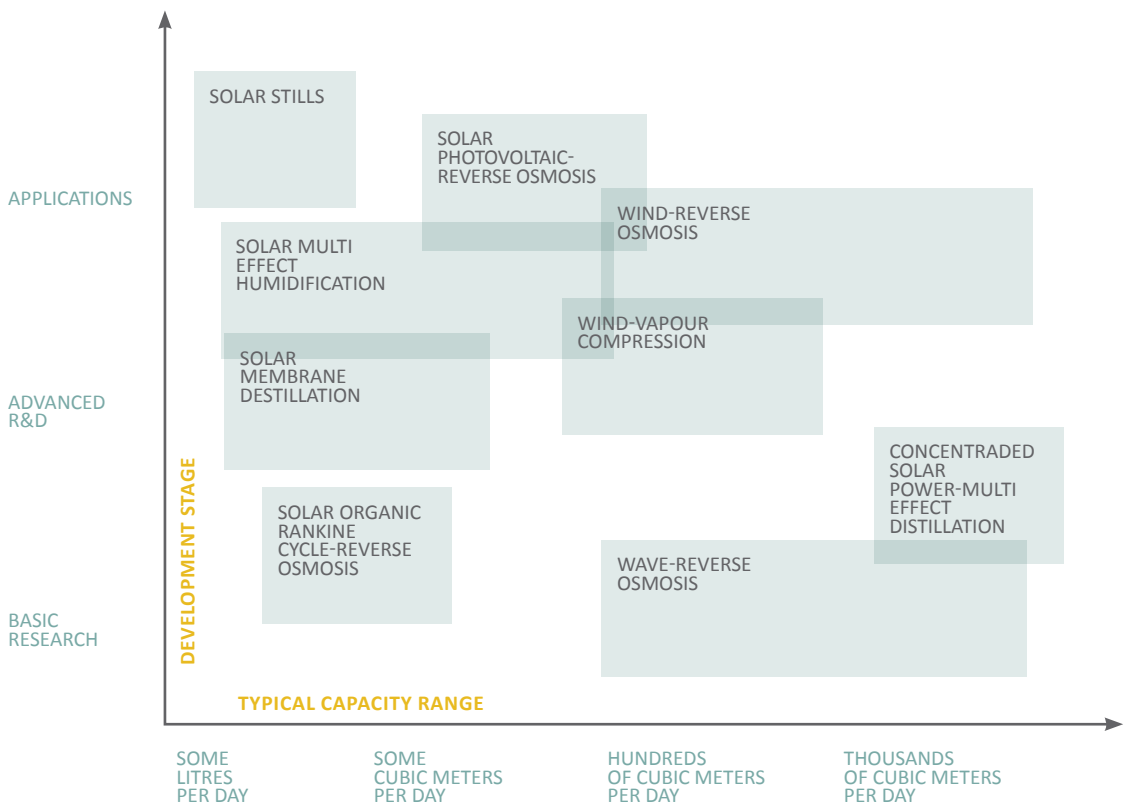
APPLICATIONS

ADVANCED R&D

BASIC RESEARCH

DEVELOPMENT STAGE

SOLAR STILLS

SOLAR PHOTOVOLTAIC-REVERSE OSMOSIS

WIND-REVERSE OSMOSIS

SOLAR MULTI EFFECT HUMIDIFICATION

WIND-VAPOUR COMPRESSION

SOLAR MEMBRANE DESTILLATION

CONCENTRADED SOLAR POWER-MULTI EFFECT DISTILLATION

SOLAR ORGANIC RANKINE CYCLE-REVERSE OSMOSIS

WAVE-REVERSE OSMOSIS

TYPICAL CAPACITY RANGE

SOME LITRES PER DAY

SOME CUBIC METERS PER DAY

HUNDREDS OF CUBIC METERS PER DAY

THOUSANDS OF CUBIC METERS PER DAY